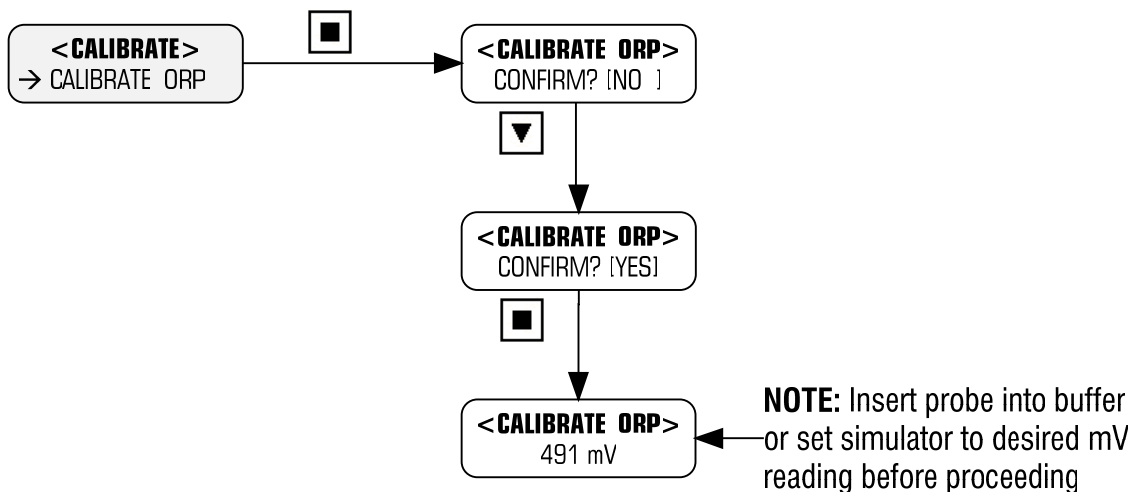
<CALIBRATE>
→ CALIBRATE ORP

<CALIBRATE ORP>
CONFIRM? [NO ]

<CALIBRATE ORP>
CONFIRM? [YES]

<CALIBRATE ORP>
491 mV

NOTE: Insert probe into buffer or set simulator to desired mV reading before proceeding